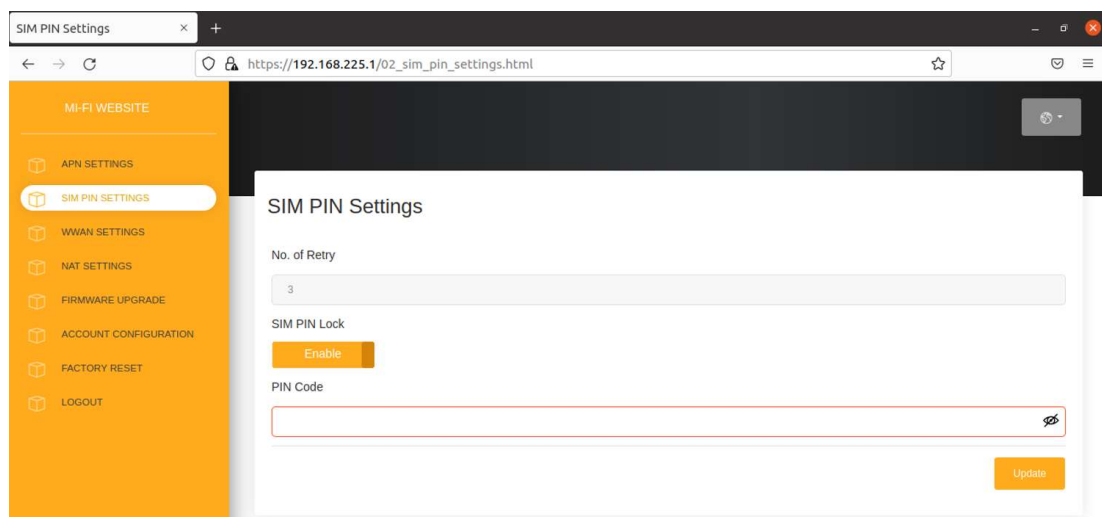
SIM PIN Settings ×

https://192.168.225.1/02_sim_pin_settings.html

MI-FI WEBSITE

APN SETTINGS
SIM PIN SETTINGS
WWAN SETTINGS
NAT SETTINGS
FIRMWARE UPGRADE
ACCOUNT CONFIGURATION
FACTORY RESET
LOGOUT

SIM PIN Settings

No. of Retry

3

SIM PIN Lock

Enable

PIN Code

Update